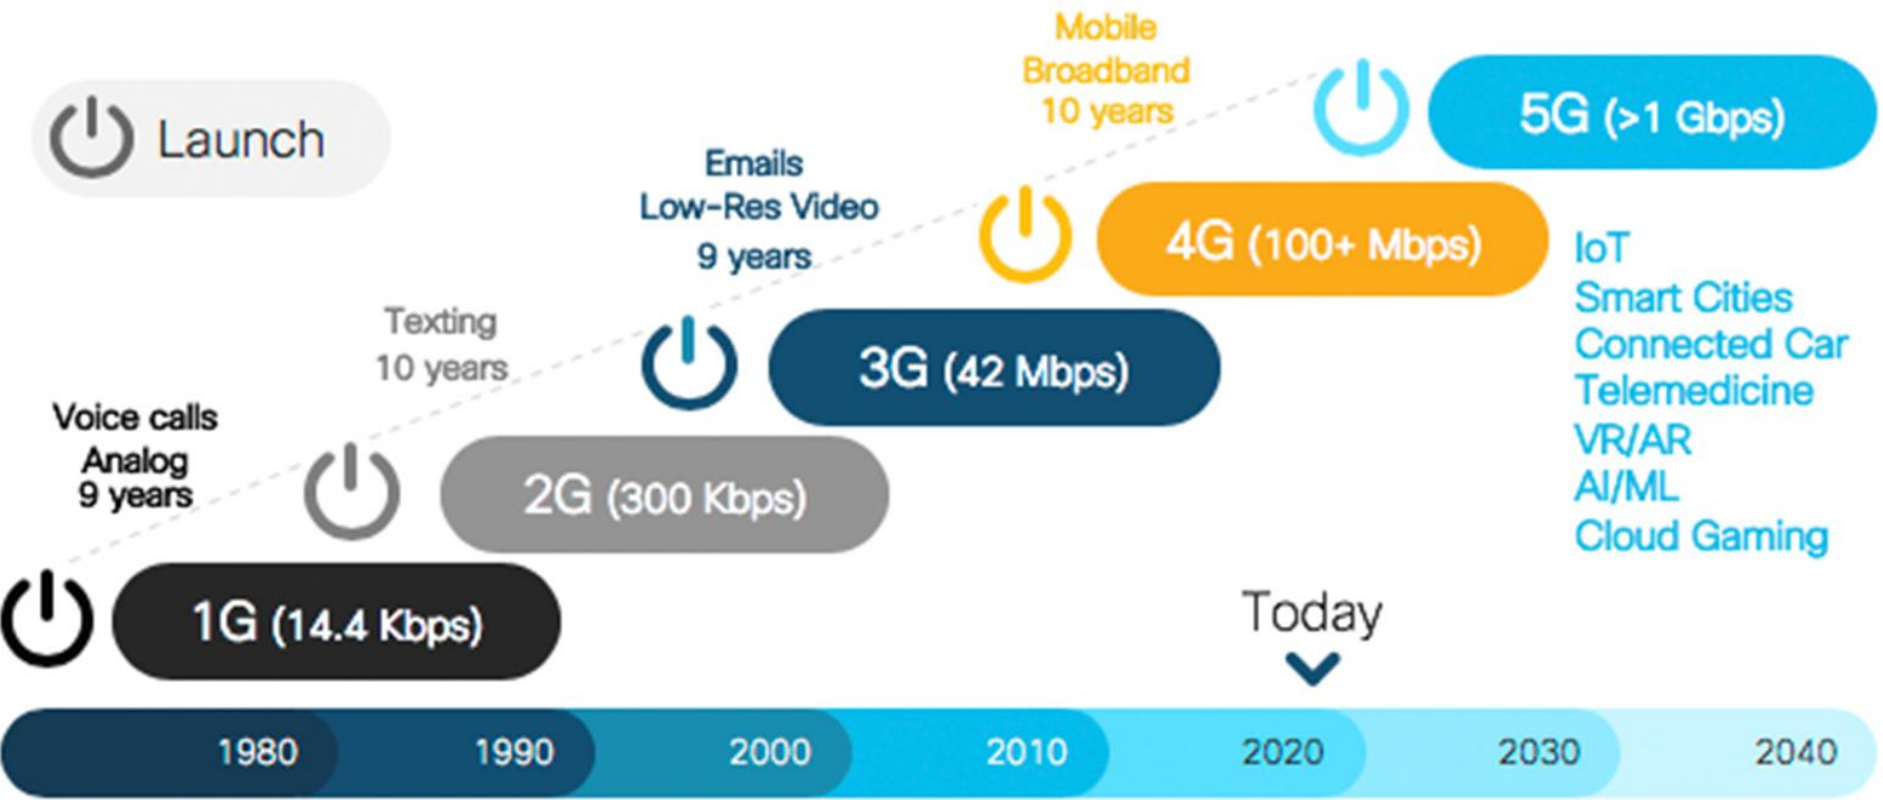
Launch

Mobile Broadband 10 years

5G (>1 Gbps)

Emails Low-Res Video 9 years

4G (100+ Mbps)

IoT
Smart Cities
Connected Car
Telemedicine
VR/AR
AI/ML
Cloud Gaming

Texting 10 years

3G (42 Mbps)

Voice calls Analog 9 years

2G (300 Kbps)

1G (14.4 Kbps)

Today

1980 1990 2000 2010 2020 2030 2040